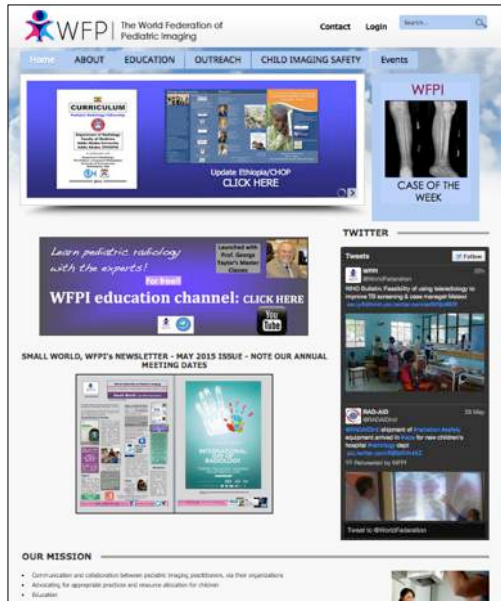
WFP | The World Federation of Pediatric Imaging

Contact Login Search...

Home ABOUT EDUCATION OUTREACH CHILD IMAGING SAFETY Events

CURRICULUM

Update Ethiopia/CHOP
CLICK HERE

WFPI

CASE OF THE WEEK

Learn pediatric radiology with the experts!

Launched with Prof. George Taylor's Master Classes

For free!!

WFPI education channel: CLICK HERE

YouTube

TWITTER

Tweets Follow

WFPI
@WorldFederation
WHO Bulletin: Feasibility of using teleradiology to improve TB screening & case management Malawi

RAD-AID
@RADAID
shipment of #radiation #safety equipment arrived in #Laos for new children's hospital #radiology dept

Retweeted by WFPI

Tweet to @WorldFederation

SMALL WORLD, WFPI's NEWSLETTER – MAY 2015 ISSUE – NOTE OUR ANNUAL MEETING DATES

INTERNATIONAL DAY OF RADIOLOGY

OUR MISSION

• Communication and collaboration between pediatric imaging practitioners, via their organizations
• Advocating for appropriate practices and resource allocation for children
• Education